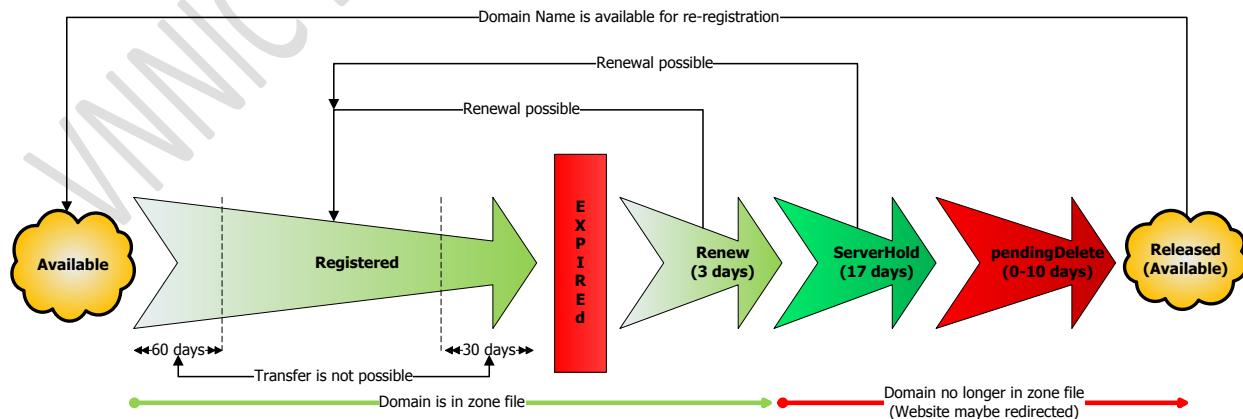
Domain Name is available for re-registration

Renewal possible

Renewal possible

Available

Registered

E X P I R E d

Renew (3 days)

ServerHold (17 days)

pendingDelete (0-10 days)

Released (Available)

60 days

30 days

Transfer is not possible

Domain is in zone file

Domain no longer in zone file (Website maybe redirected)

VNNIC